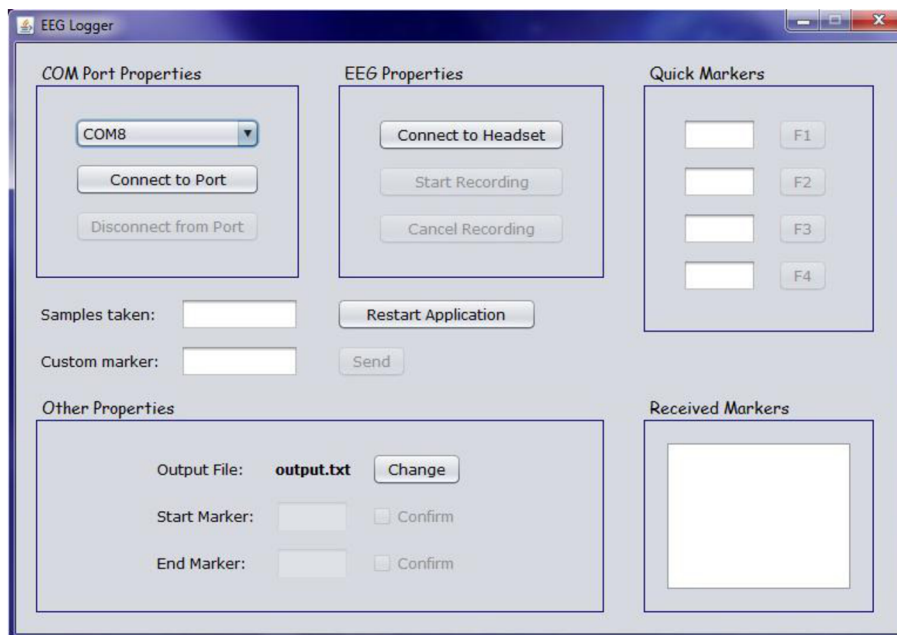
EEG Logger

COM Port Properties

COM8

Connect to Port

Disconnect from Port

EEG Properties

Connect to Headset

Start Recording

Cancel Recording

Quick Markers

F1

F2

F3

F4

Samples taken:

Restart Application

Custom marker:

Send

Other Properties

Output File: output.txt Change

Start Marker: Confirm

End Marker: Confirm

Received Markers